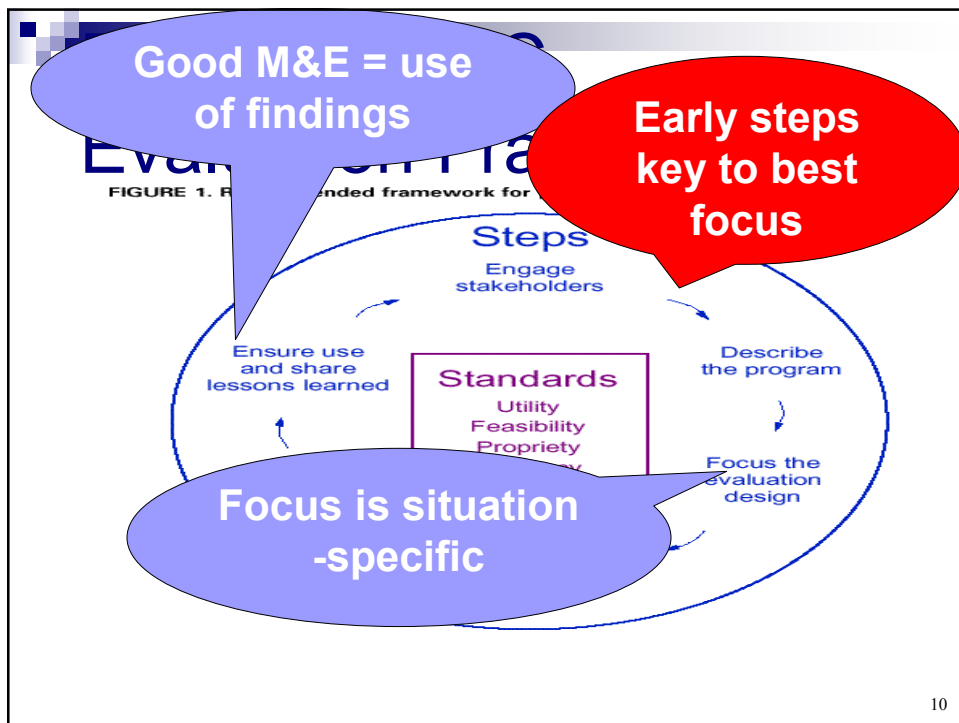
Good M&E = use of findings

Early steps key to best focus

Eval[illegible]

FIGURE 1. R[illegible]ended framework for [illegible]

Steps

Engage stakeholders

Describe the program

Focus the evaluation design

Ensure use and share lessons learned

Standards

Utility
Feasibility
Propriety
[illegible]

Focus is situation -specific

10